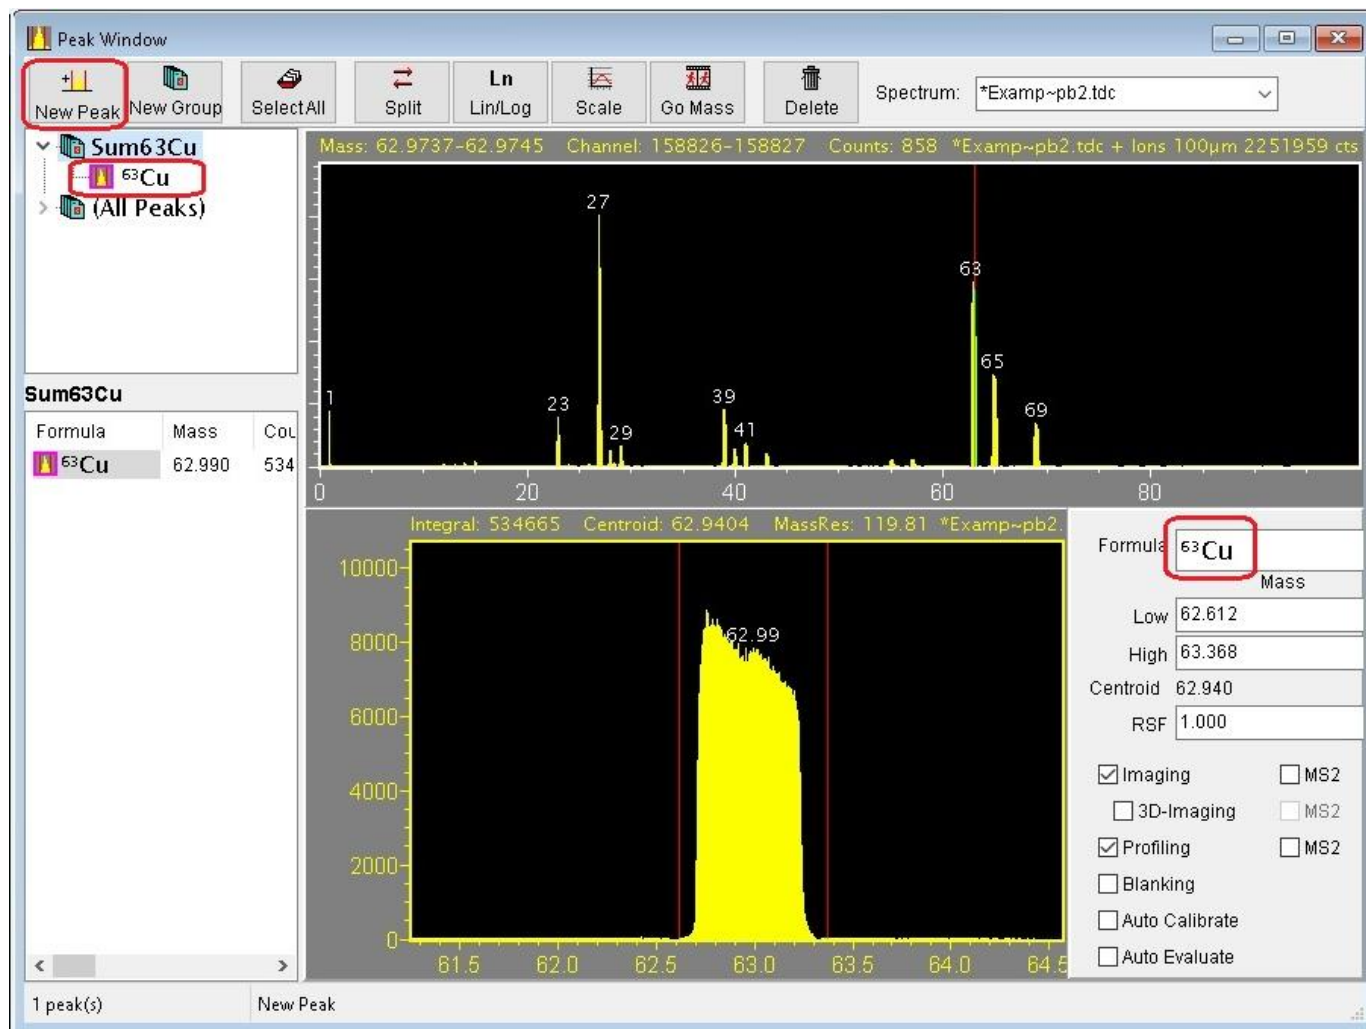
Peak Window

New Peak | New Group | Select All | Split | Ln Lin/Log | Scale | Go Mass | Delete | Spectrum: *Examp~pb2.tdc

Sum63Cu
$^{63}$Cu
(All Peaks)

Mass: 62.9737-62.9745   Channel: 158826-158827   Counts: 858   *Examp~pb2.tdc + Ions 100µm 2251959 cts

27
63
65
69
1
23
29
39
41
0
20
40
60
80

Sum63Cu

| Formula | Mass | Cou |
|---|---|---|
| $^{63}$Cu | 62.990 | 534 |

Integral: 534665   Centroid: 62.9404   MassRes: 119.81   *Examp~pb2.

10000
8000
6000
4000
2000
0
62.99
61.5
62.0
62.5
63.0
63.5
64.0
64.5

Formula $^{63}$Cu
Mass
Low 62.612
High 63.368
Centroid 62.940
RSF 1.000

Imaging
MS2
3D-Imaging
MS2
Profiling
MS2
Blanking
Auto Calibrate
Auto Evaluate

1 peak(s)
New Peak